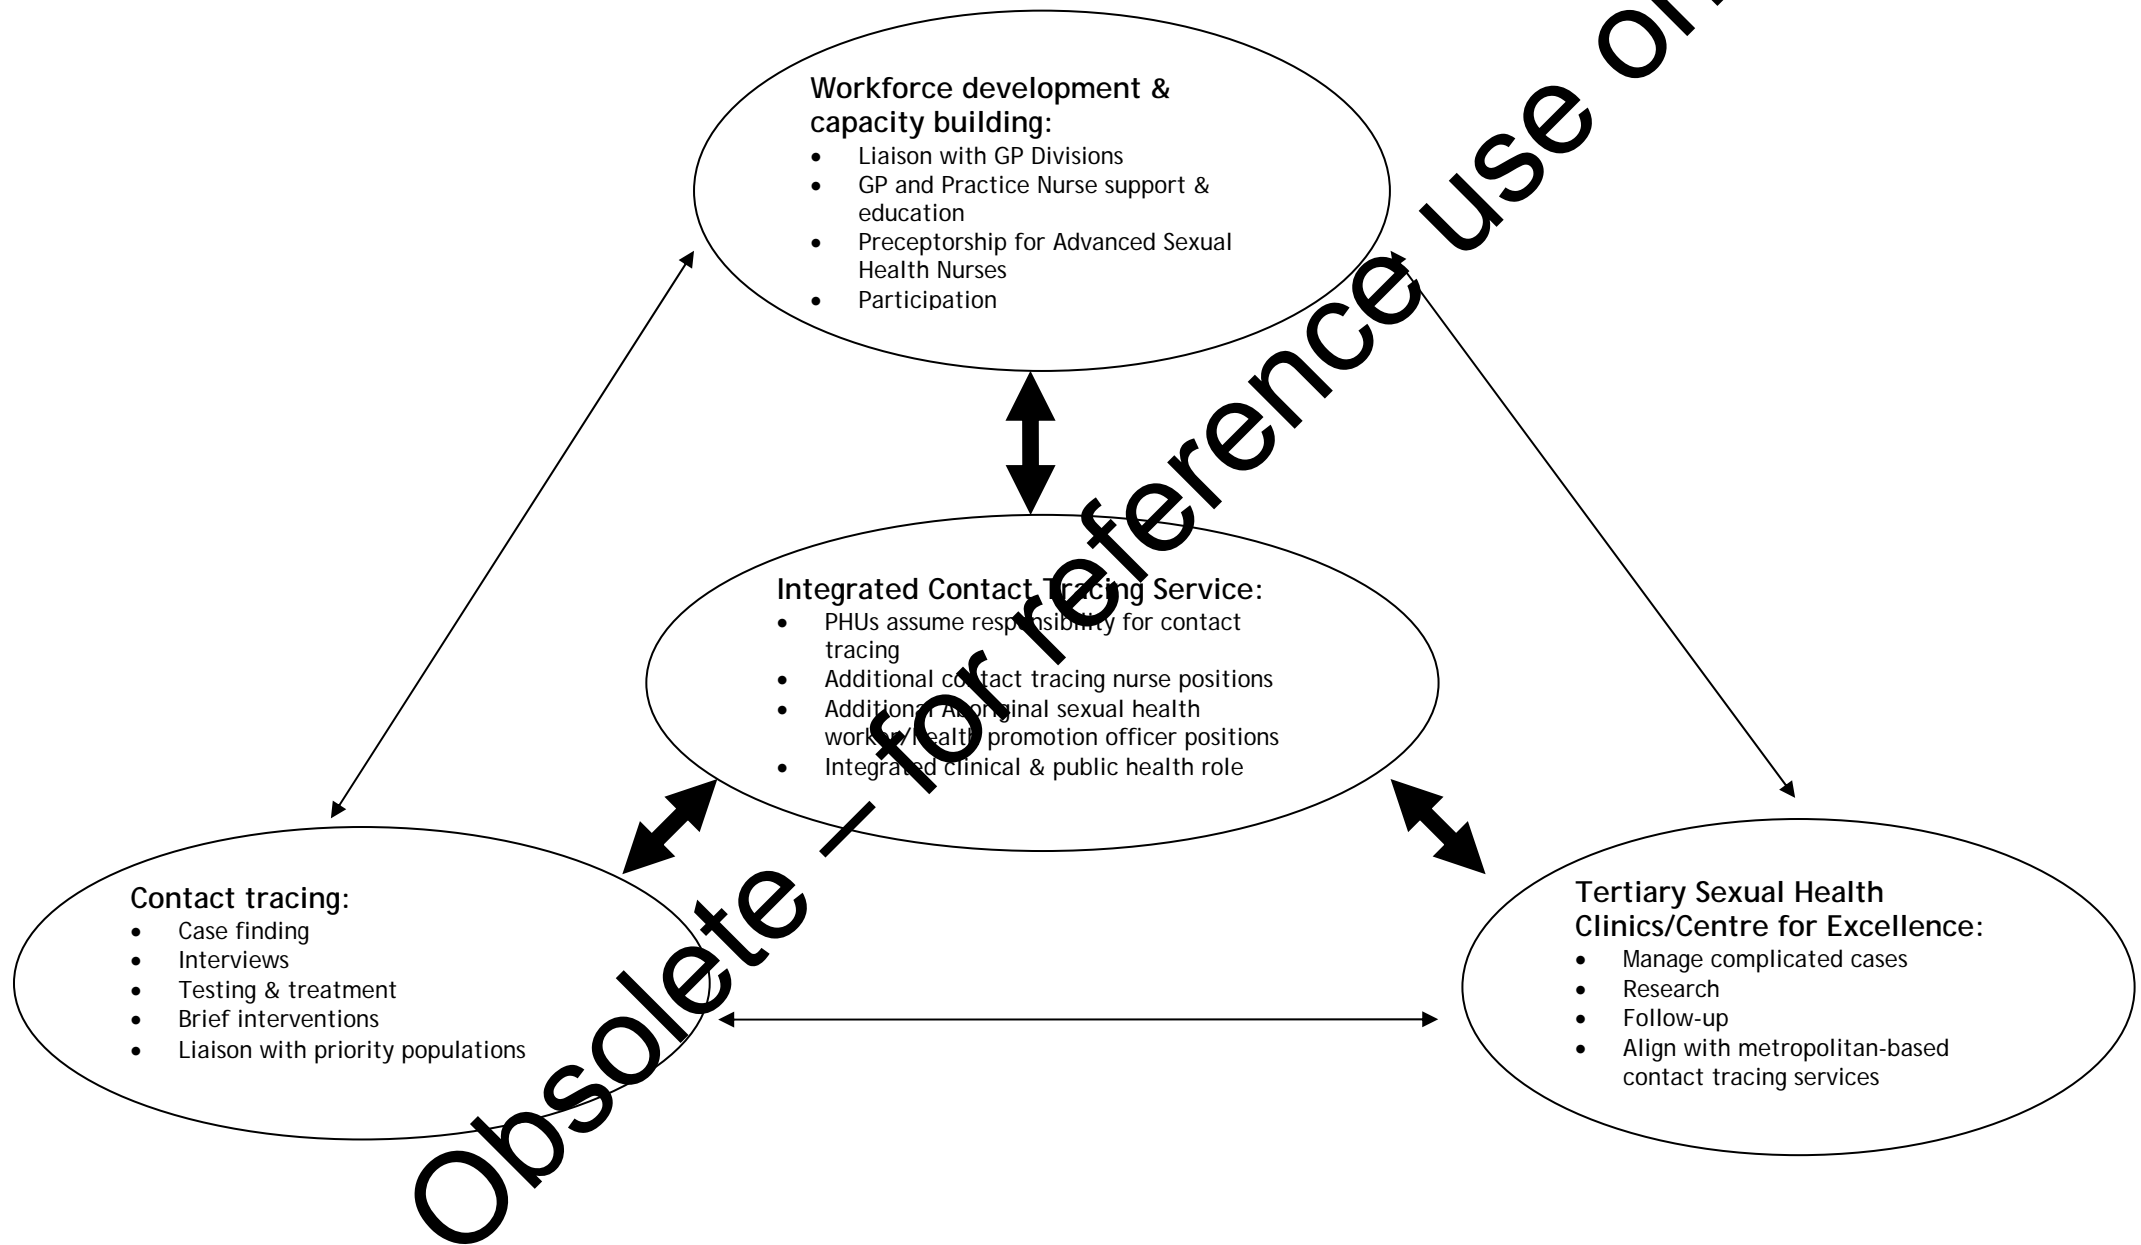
Workforce development & capacity building:
- Liaison with GP Divisions
- GP and Practice Nurse support & education
- Preceptorship for Advanced Sexual Health Nurses
- Participation

Integrated Contact Tracing Service:
- PHUs assume responsibility for contact tracing
- Additional contact tracing nurse positions
- Additional Aboriginal sexual health worker/health promotion officer positions
- Integrated clinical & public health role

Contact tracing:
- Case finding
- Interviews
- Testing & treatment
- Brief interventions
- Liaison with priority populations

Tertiary Sexual Health Clinics/Centre for Excellence:
- Manage complicated cases
- Research
- Follow-up
- Align with metropolitan-based contact tracing services

Obsolete – for reference use only